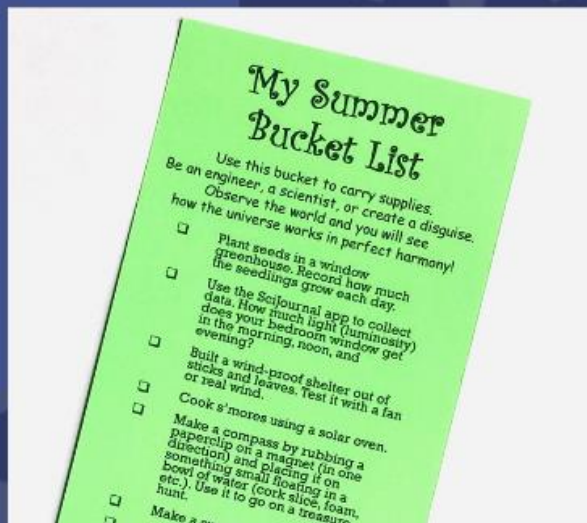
My Summer Bucket List

Use this bucket to carry supplies. Be an engineer, a scientist, or create a disguise. Observe the world and you will see how the universe works in perfect harmony!

❑ Plant seeds in a window greenhouse. Record how much the seedlings grow each day.

❑ Use the SciJournal app to collect data. How much light (luminosity) does your bedroom window get in the morning, noon, and evening?

❑ Built a wind-proof shelter out of sticks and leaves. Test it with a fan or real wind.

❑ Cook s'mores using a solar oven.

❑ Make a compass by rubbing a paperclip on a magnet (in one direction) and placing it on something small floating in a bowl of water (cork slice, foam, etc.). Use it to go on a treasure hunt.

❑ Make a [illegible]

❑ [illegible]